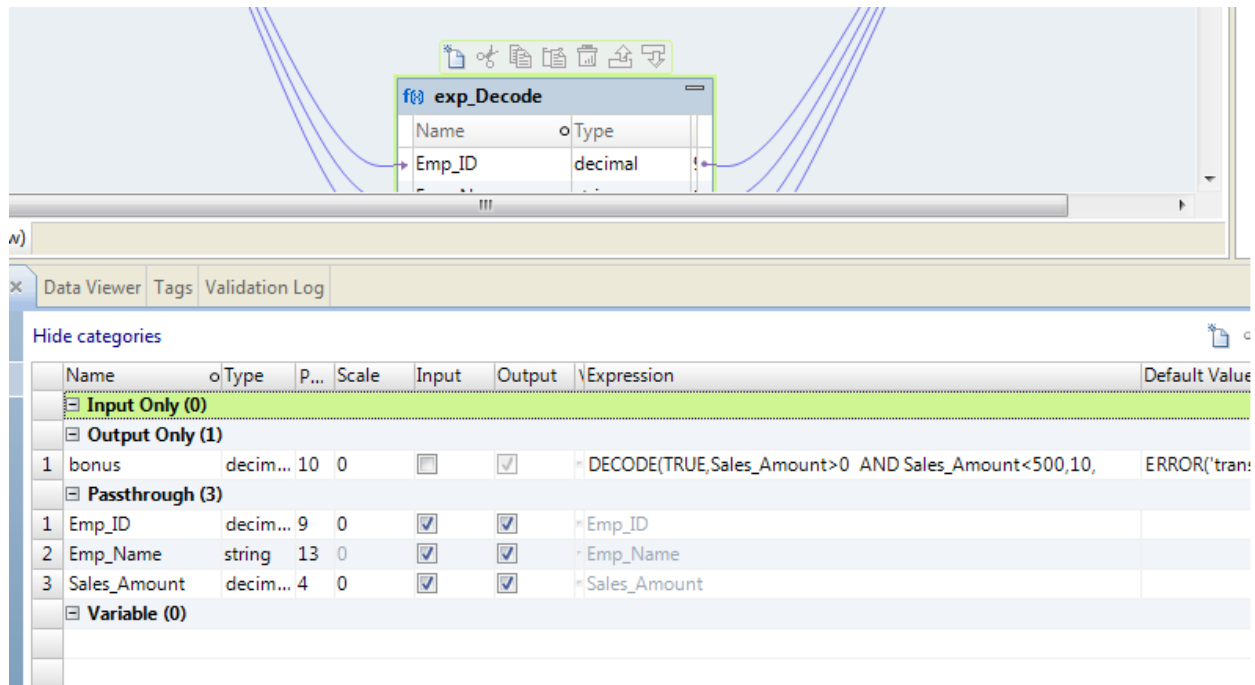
exp_Decode

| Name | Type |
|---|---|
| Emp_ID | decimal |

w)

Data Viewer | Tags | Validation Log

Hide categories

| | Name | Type | P... | Scale | Input | Output | Expression | Default Value |
|---|---|---|---|---|---|---|---|---|
| | ⊟ Input Only (0) | | | | | | | |
| | ⊟ Output Only (1) | | | | | | | |
| 1 | bonus | decim... | 10 | 0 | | | DECODE(TRUE,Sales_Amount>0 AND Sales_Amount<500,10, | ERROR('trans |
| | ⊟ Passthrough (3) | | | | | | | |
| 1 | Emp_ID | decim... | 9 | 0 | | | Emp_ID | |
| 2 | Emp_Name | string | 13 | 0 | | | Emp_Name | |
| 3 | Sales_Amount | decim... | 4 | 0 | | | Sales_Amount | |
| | ⊟ Variable (0) | | | | | | | |